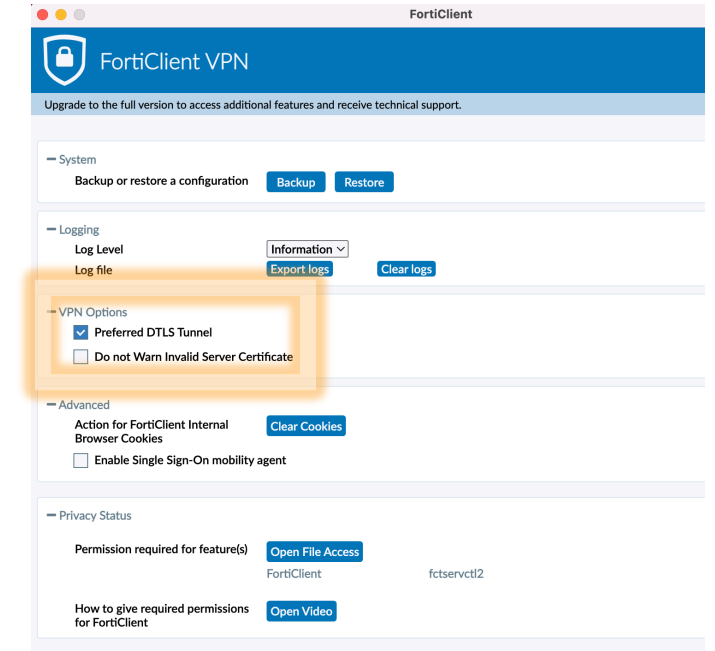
FortiClient

FortiClient VPN

Upgrade to the full version to access additional features and receive technical support.

— System

Backup or restore a configuration Backup Restore

— Logging

Log Level Information

Log file Export logs Clear logs

— VPN Options

Preferred DTLS Tunnel

Do not Warn Invalid Server Certificate

— Advanced

Action for FortiClient Internal Browser Cookies Clear Cookies

Enable Single Sign-On mobility agent

— Privacy Status

Permission required for feature(s) Open File Access

FortiClient fctservctl2

How to give required permissions for FortiClient Open Video